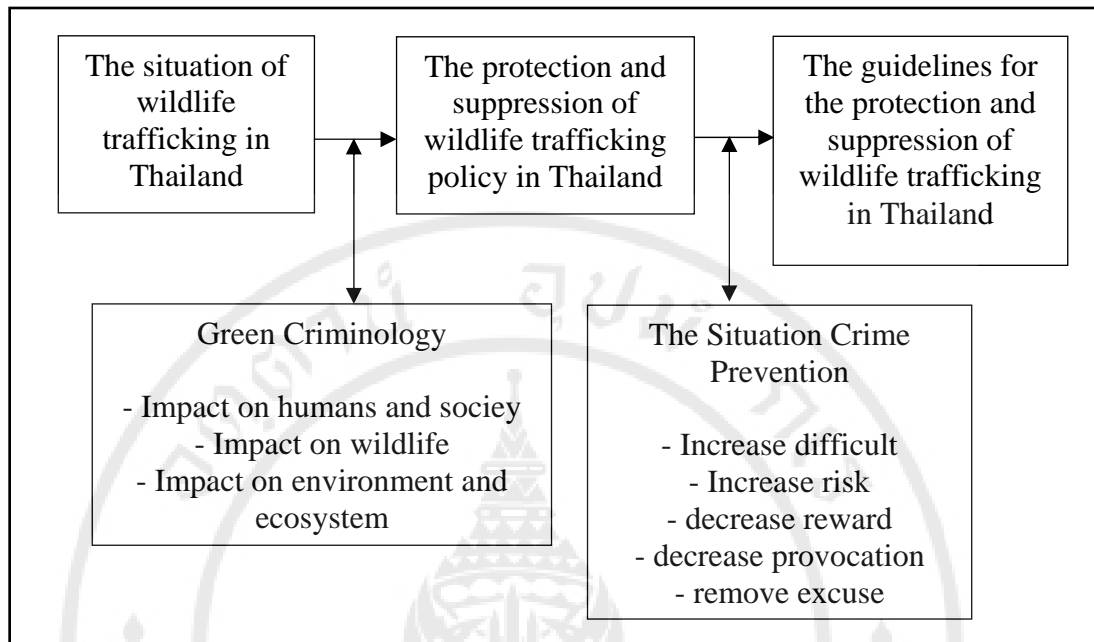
The situation of wildlife trafficking in Thailand

The protection and suppression of wildlife trafficking policy in Thailand

The guidelines for the protection and suppression of wildlife trafficking in Thailand

Green Criminology

- Impact on humans and sociey
- Impact on wildlife
- Impact on environment and ecosystem

The Situation Crime Prevention

- Increase difficult
- Increase risk
- decrease reward
- decrease provocation
- remove excuse